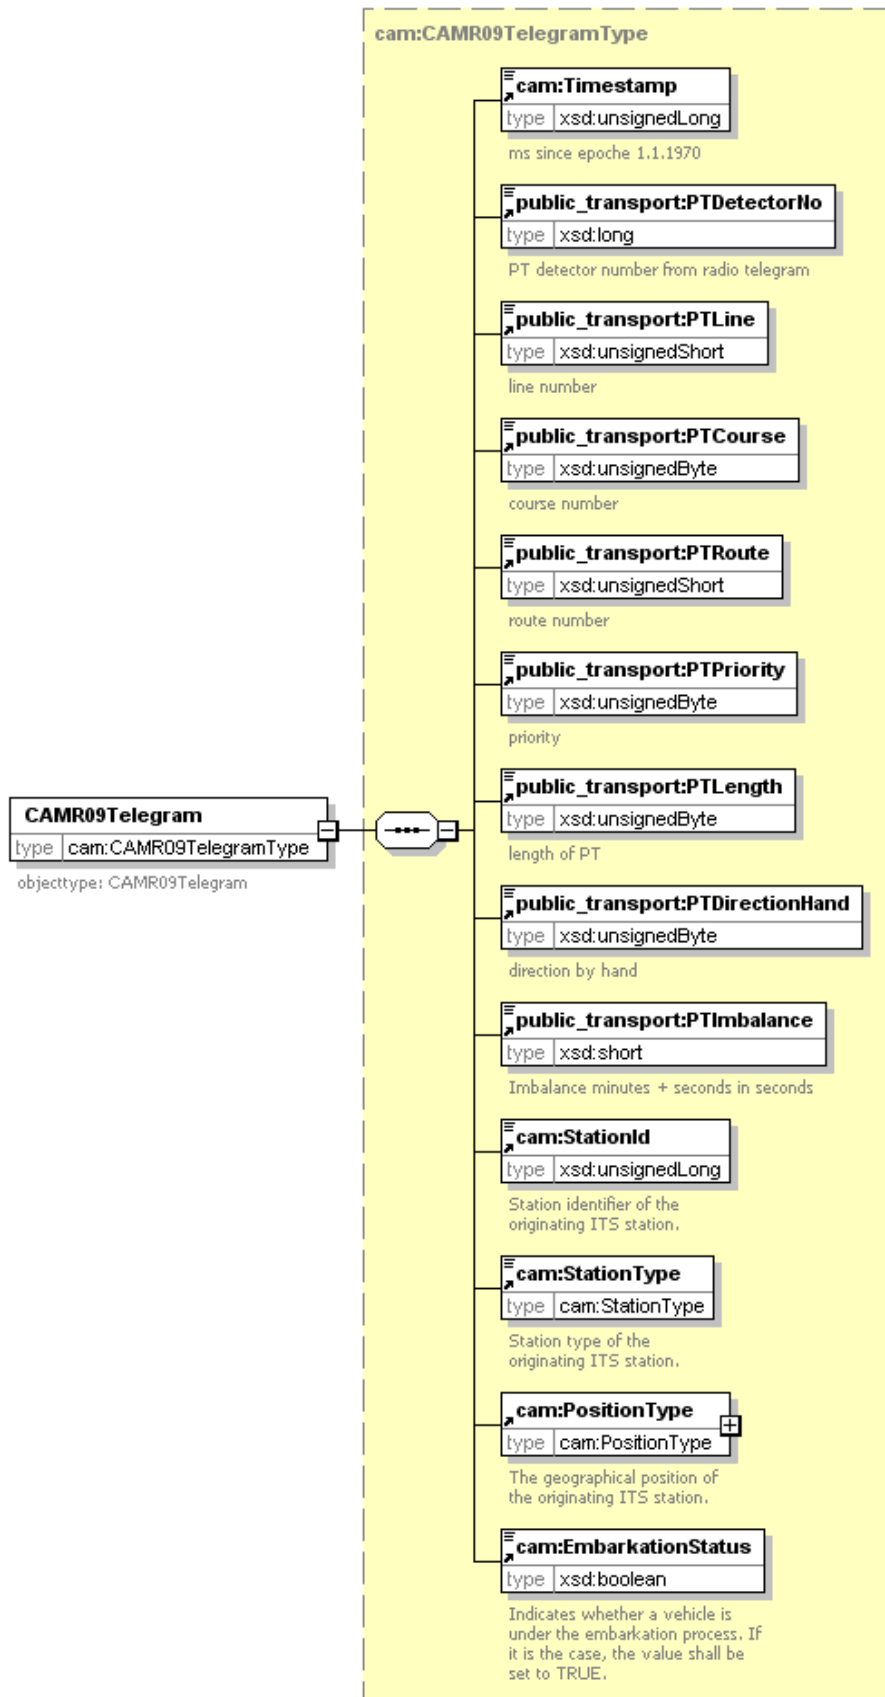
cam:CAMR09TelegramType

CAMR09Telegram
type cam:CAMR09TelegramType
objecttype: CAMR09Telegram

cam:Timestamp
type xsd:unsignedLong
ms since epoche 1.1.1970

public_transport:PTDetectorNo
type xsd:long
PT detector number from radio telegram

public_transport:PTLine
type xsd:unsignedShort
line number

public_transport:PTCourse
type xsd:unsignedByte
course number

public_transport:PTRoute
type xsd:unsignedShort
route number

public_transport:PTPriority
type xsd:unsignedByte
priority

public_transport:PTLength
type xsd:unsignedByte
length of PT

public_transport:PTDirectionHand
type xsd:unsignedByte
direction by hand

public_transport:PTImbalance
type xsd:short
Imbalance minutes + seconds in seconds

cam:StationId
type xsd:unsignedLong
Station identifier of the originating ITS station.

cam:StationType
type cam:StationType
Station type of the originating ITS station.

cam:PositionType
type cam:PositionType
The geographical position of the originating ITS station.

cam:EmbarkationStatus
type xsd:boolean
Indicates whether a vehicle is under the embarkation process. If it is the case, the value shall be set to TRUE.